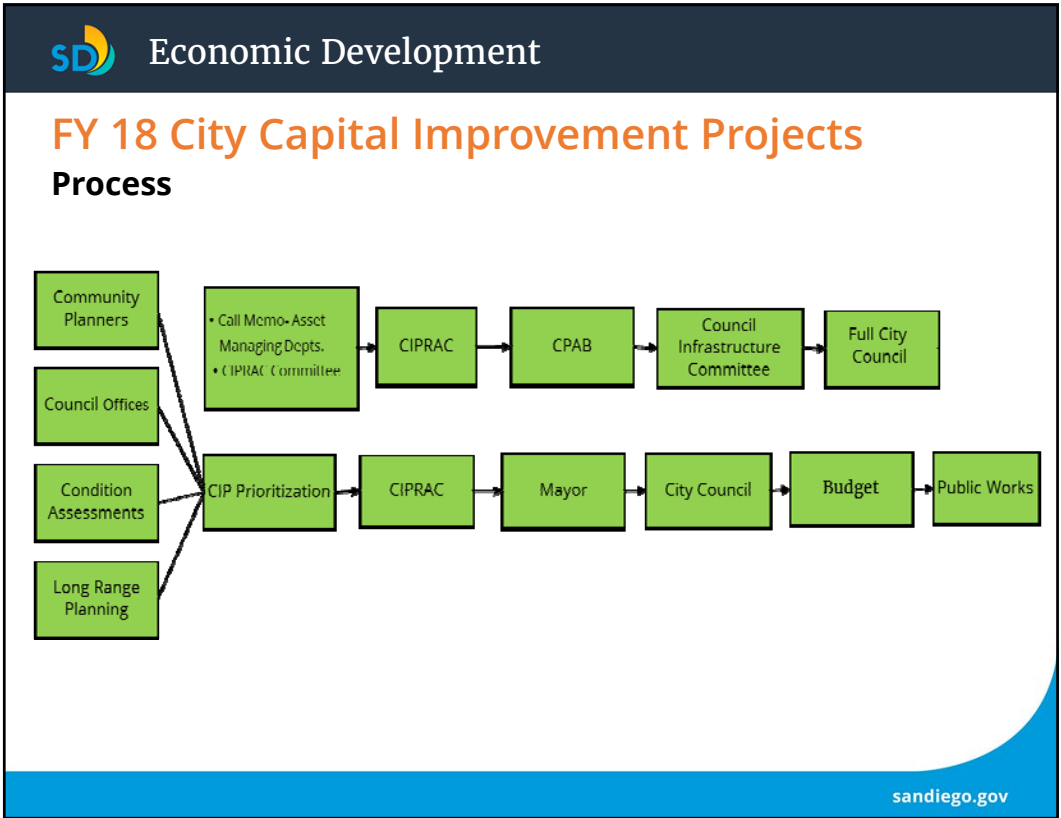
SD Economic Development

FY 18 City Capital Improvement Projects

Process

Community Planners

Council Offices

Condition Assessments

Long Range Planning

• Call Memo- Asset Managing Depts.
• CIPRAC Committee

CIPRAC

CPAB

Council Infrastructure Committee

Full City Council

CIP Prioritization

CIPRAC

Mayor

City Council

Budget

Public Works

sandiego.gov